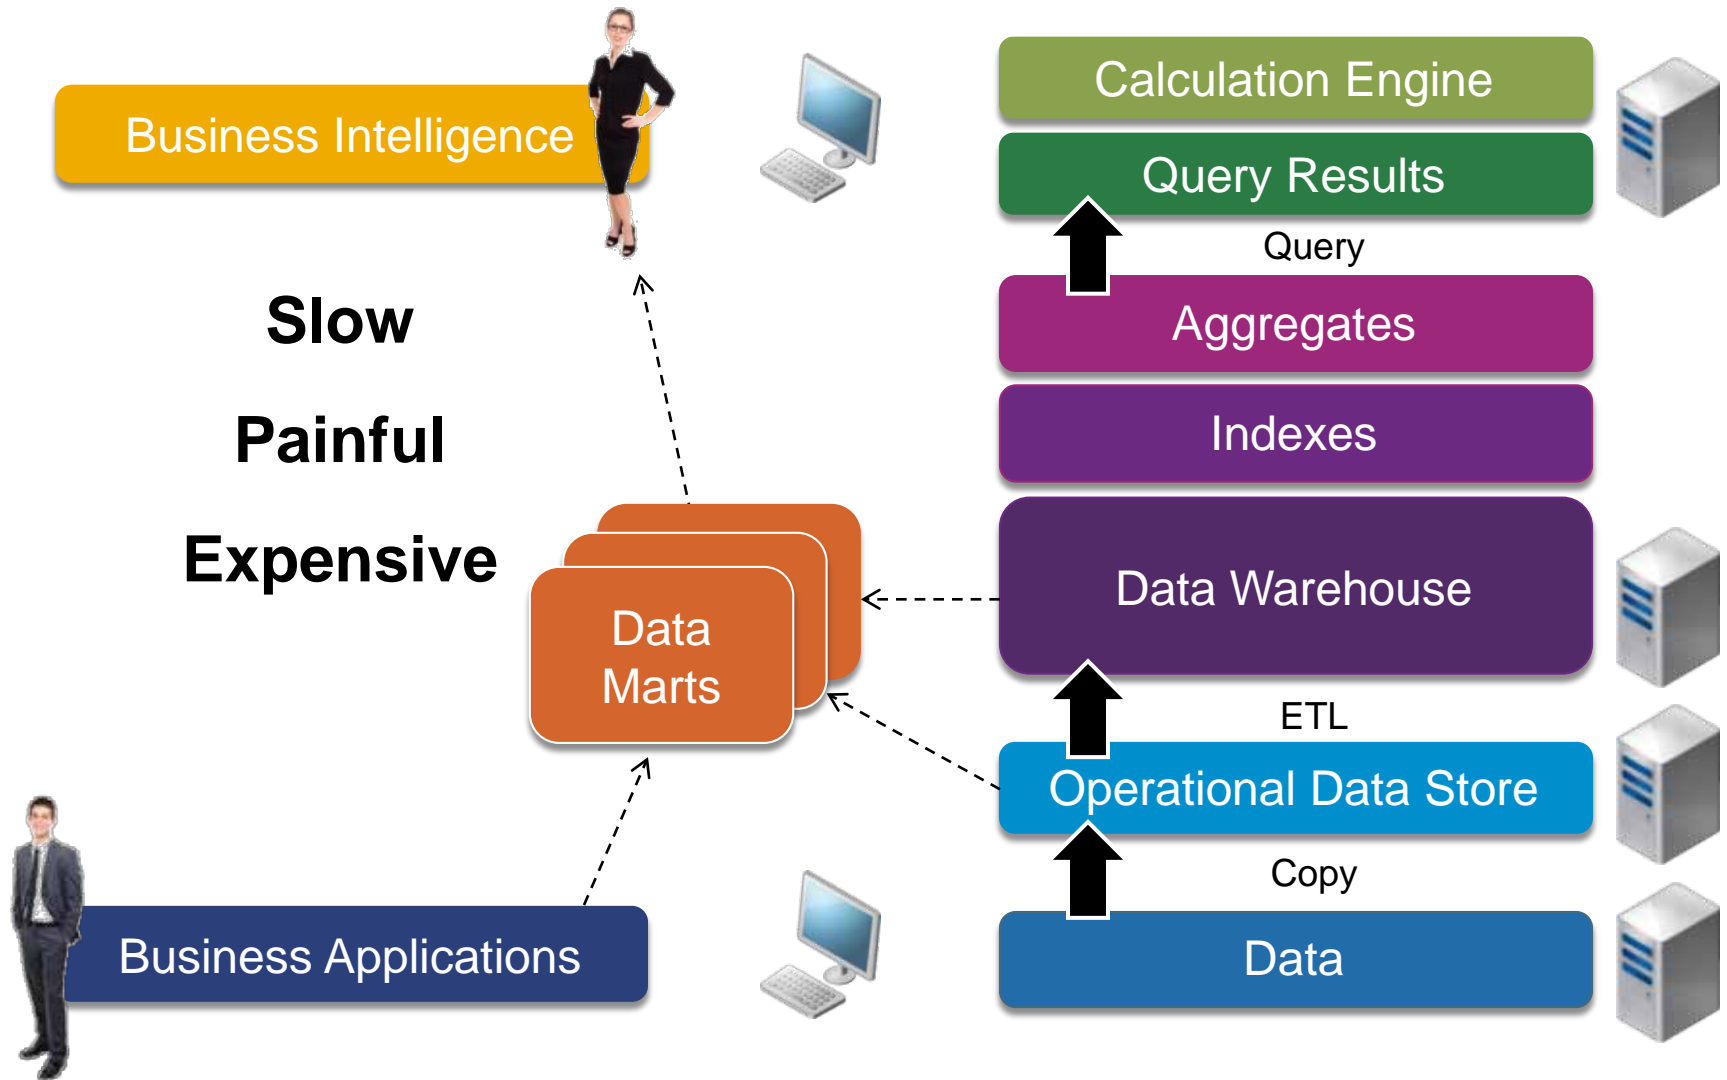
Business Intelligence

Calculation Engine

Query Results

Query

Slow

Painful

Expensive

Aggregates

Indexes

Data Warehouse

Data Marts

ETL

Operational Data Store

Copy

Business Applications

Data